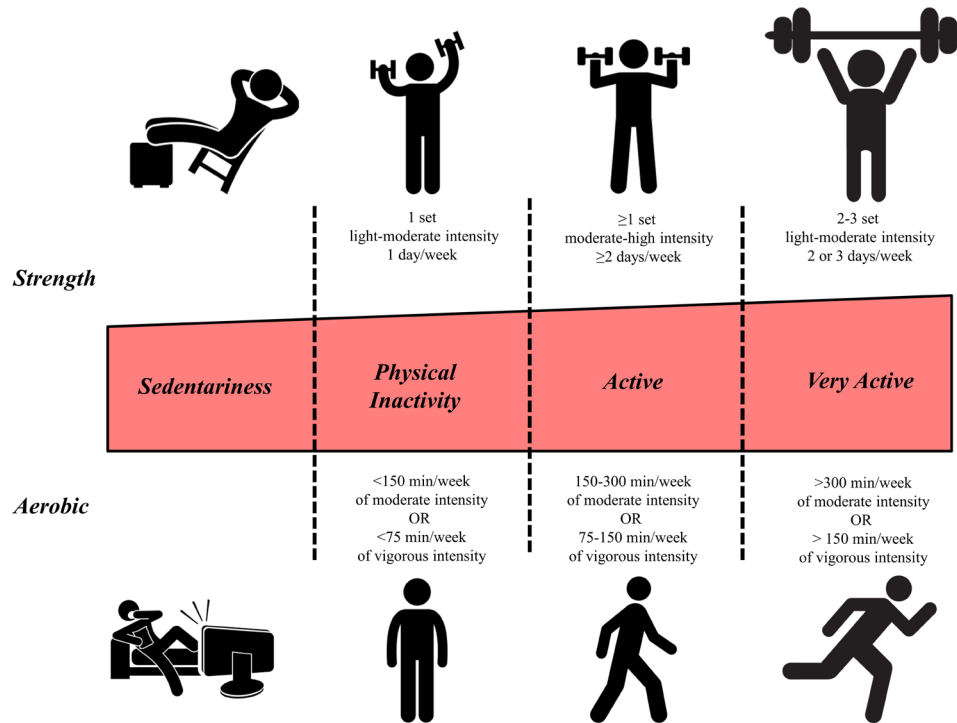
1 set
light-moderate intensity
1 day/week

≥1 set
moderate-high intensity
≥2 days/week

2-3 set
light-moderate intensity
2 or 3 days/week

Strength

Sedentariness

Physical Inactivity

Active

Very Active

Aerobic

<150 min/week
of moderate intensity
OR
<75 min/week
of vigorous intensity

150-300 min/week
of moderate intensity
OR
75-150 min/week
of vigorous intensity

>300 min/week
of moderate intensity
OR
> 150 min/week
of vigorous intensity